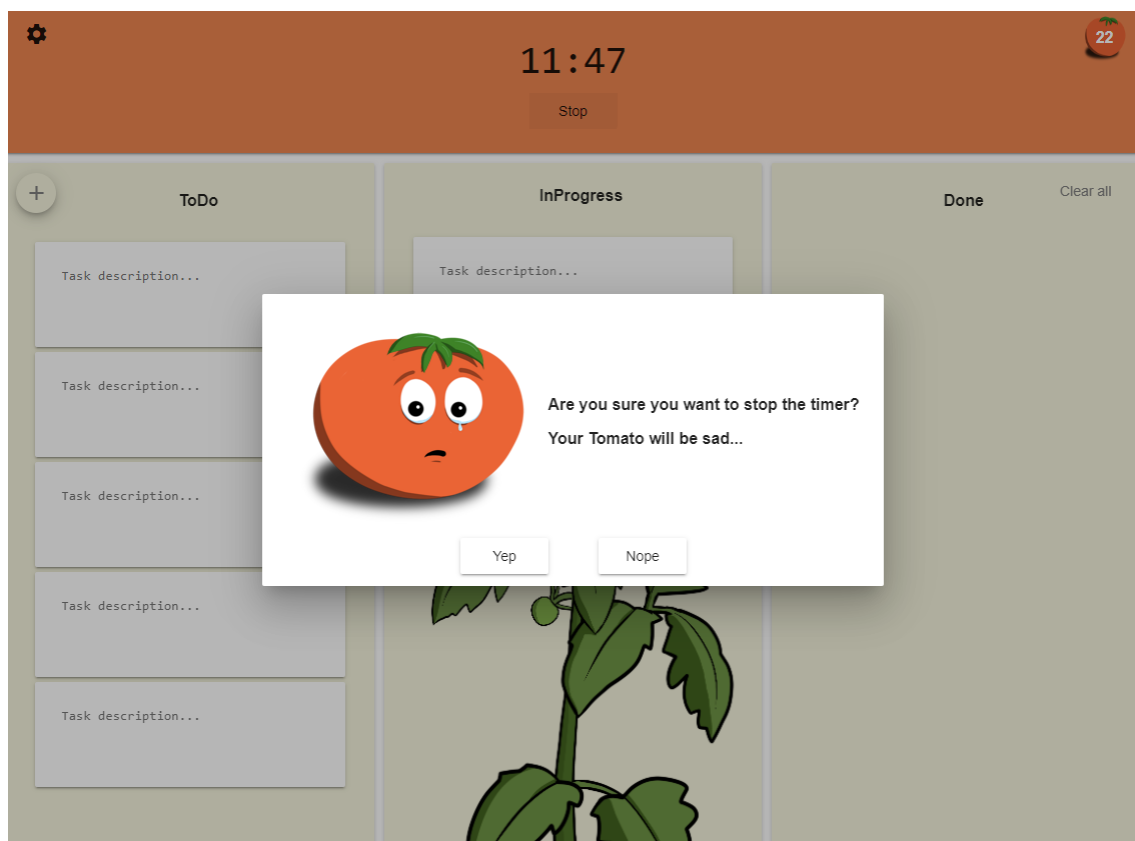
11:47

Stop

22

+

ToDo

InProgress

Done

Clear all

Task description...

Task description...

Task description...

Task description...

Task description...

Task description...

Are you sure you want to stop the timer?

Your Tomato will be sad...

Yep

Nope